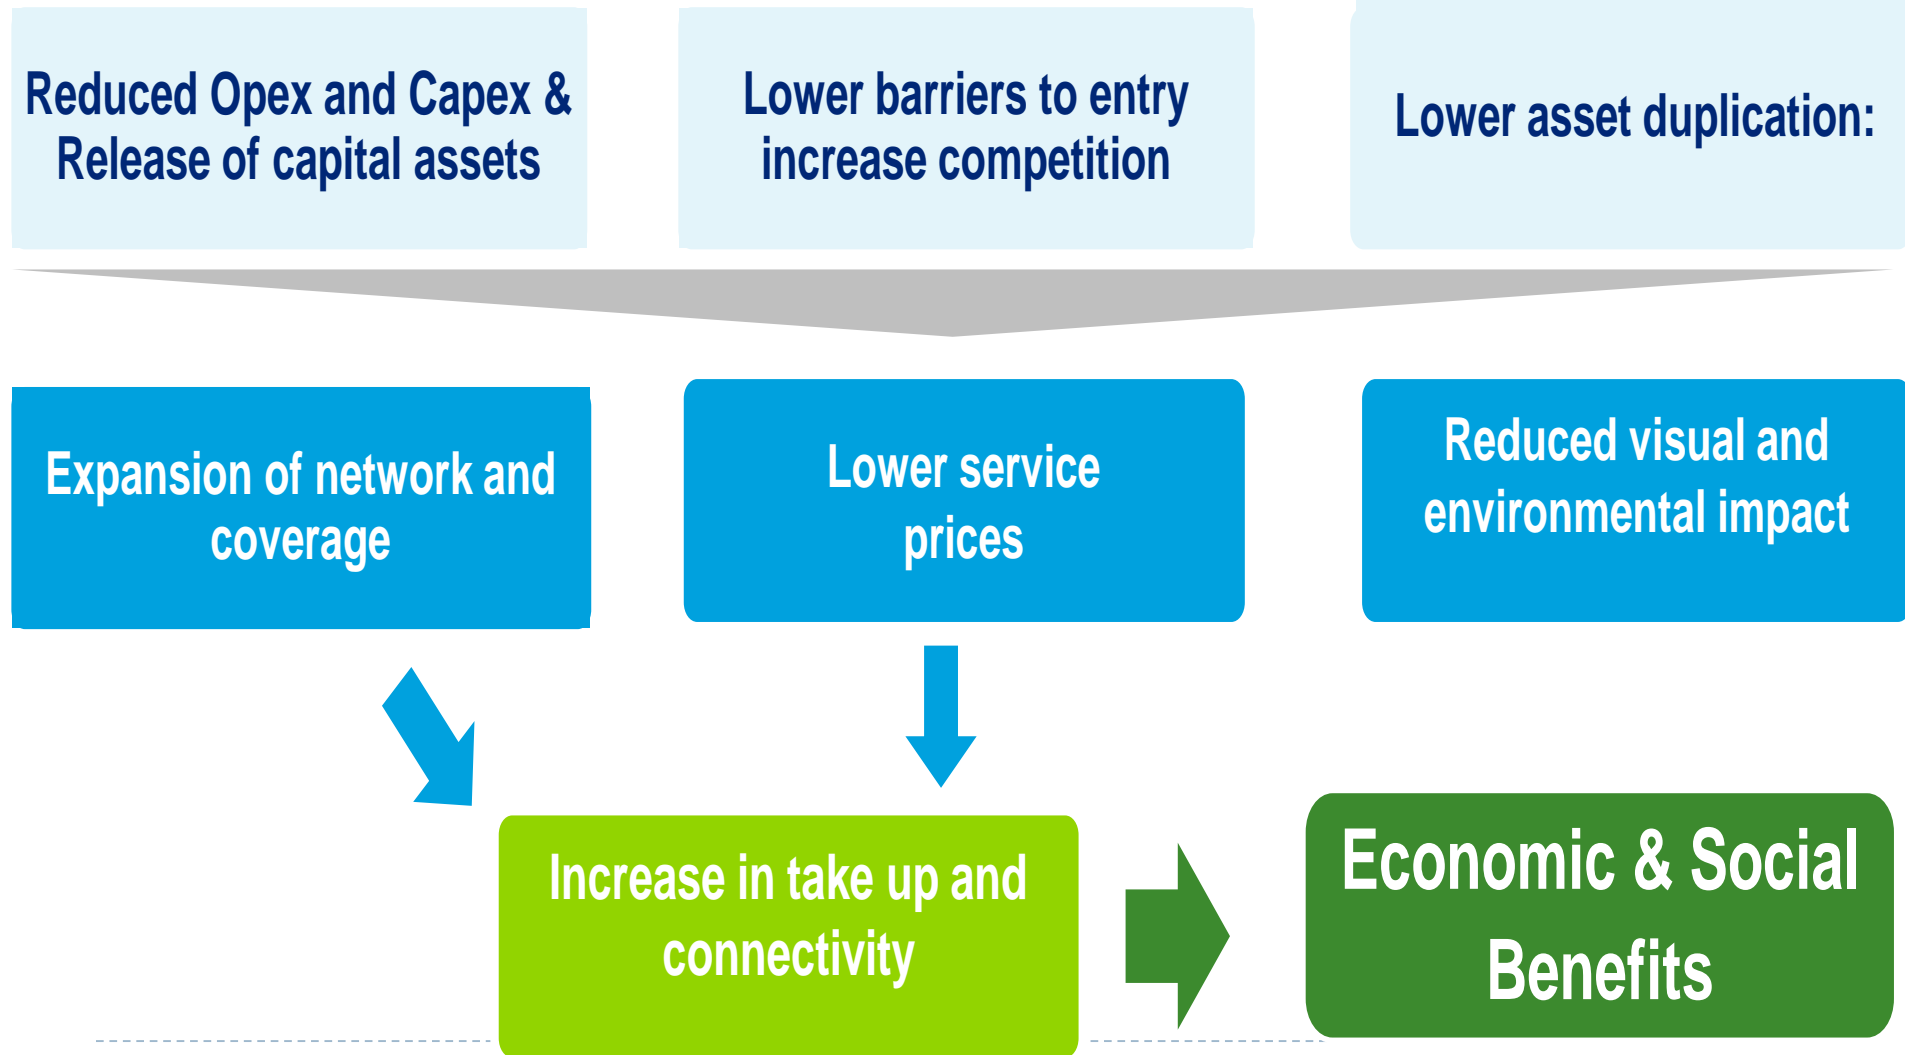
Reduced Opex and Capex & Release of capital assets

Lower barriers to entry increase competition

Lower asset duplication:

Expansion of network and coverage

Lower service prices

Reduced visual and environmental impact

Increase in take up and connectivity

Economic & Social Benefits